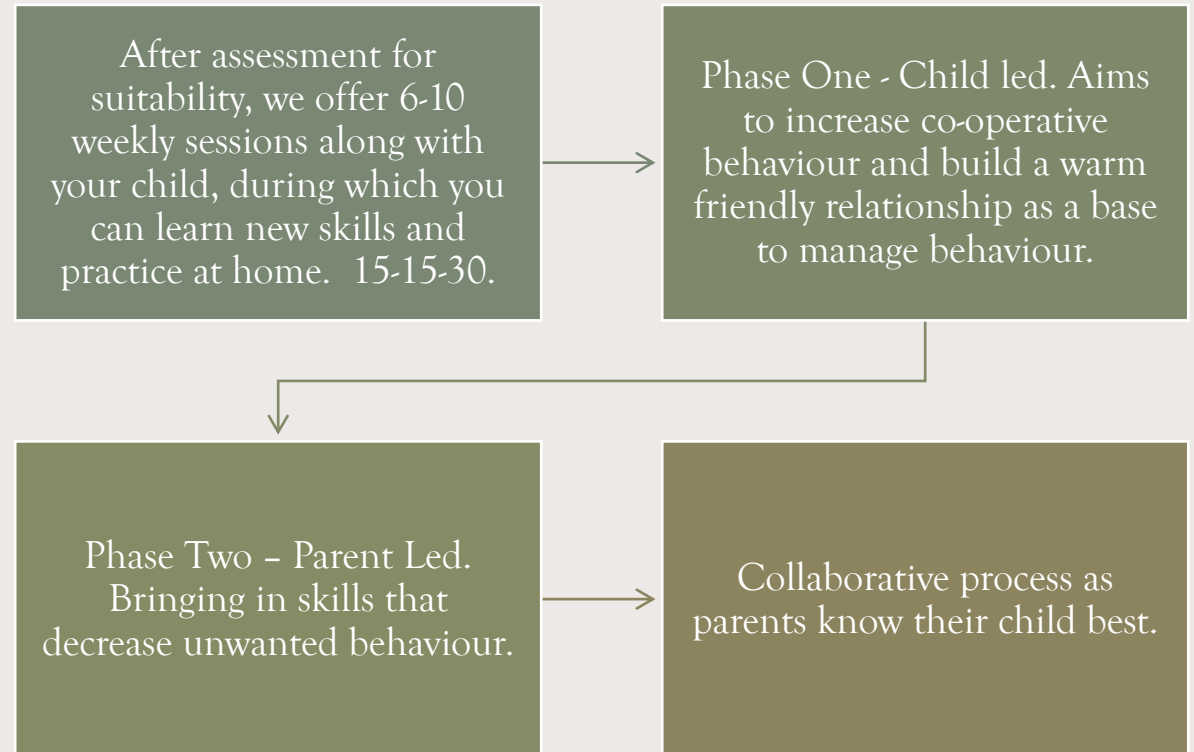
After assessment for suitability, we offer 6-10 weekly sessions along with your child, during which you can learn new skills and practice at home. 15-15-30.

Phase One - Child led. Aims to increase co-operative behaviour and build a warm friendly relationship as a base to manage behaviour.

Phase Two – Parent Led. Bringing in skills that decrease unwanted behaviour.

Collaborative process as parents know their child best.